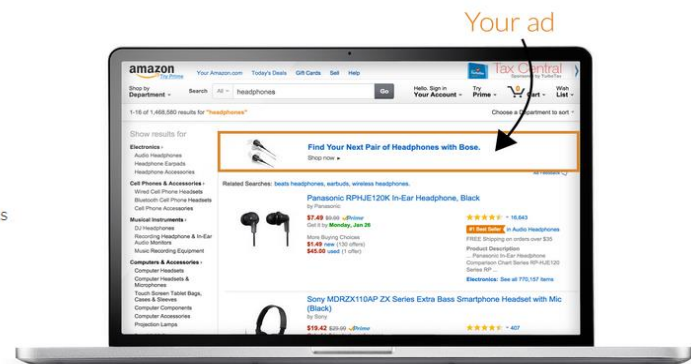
Your ad

s

amazon Try Prime
Your Amazon.com Today's Deals Gift Cards Sell Help
Tax Central Sponsored by TurboTax
Shop by Department
Search All headphones Go
Hello. Sign in Your Account
Try Prime
0 Cart
Wish List

1-16 of 1,468,580 results for "headphones"
Choose a Department to sort by

Show results for
Electronics
Audio Headphones
Headphone Earpads
Headphone Accessories
Cell Phones & Accessories
Wired Cell Phone Headsets
Bluetooth Cell Phone Headsets
Cell Phone Accessories
Musical Instruments
DJ Headphones
Recording Headphone & In-Ear Audio Monitors
Music Recording Equipment
Computers & Accessories
Computer Headsets
Computer Headsets & Microphones
Touch Screen Tablet Bags, Cases & Sleeves
Computer Components
Computer Accessories
Projection Lamps

Find Your Next Pair of Headphones with Bose.
Shop now ▸

Ad feedback

Related Searches: beats headphones, earbuds, wireless headphones.

Panasonic RPHJE120K In-Ear Headphone, Black
by Panasonic
$7.49 $9.99 Prime
Get it by Monday, Jan 26
More Buying Choices
$1.49 new (150 offers)
$45.00 used (1 offer)
16,643
#1 Best Seller in Audio Headphones
FREE Shipping on orders over $35
Product Description
... Panasonic In-Ear Headphone Comparison Chart Series RP-HJE120 Series RP ...
Electronics: See all 770,157 items

Sony MDRZX110AP ZX Series Extra Bass Smartphone Headset with Mic (Black)
by Sony
$19.42 $29.99 Prime
407